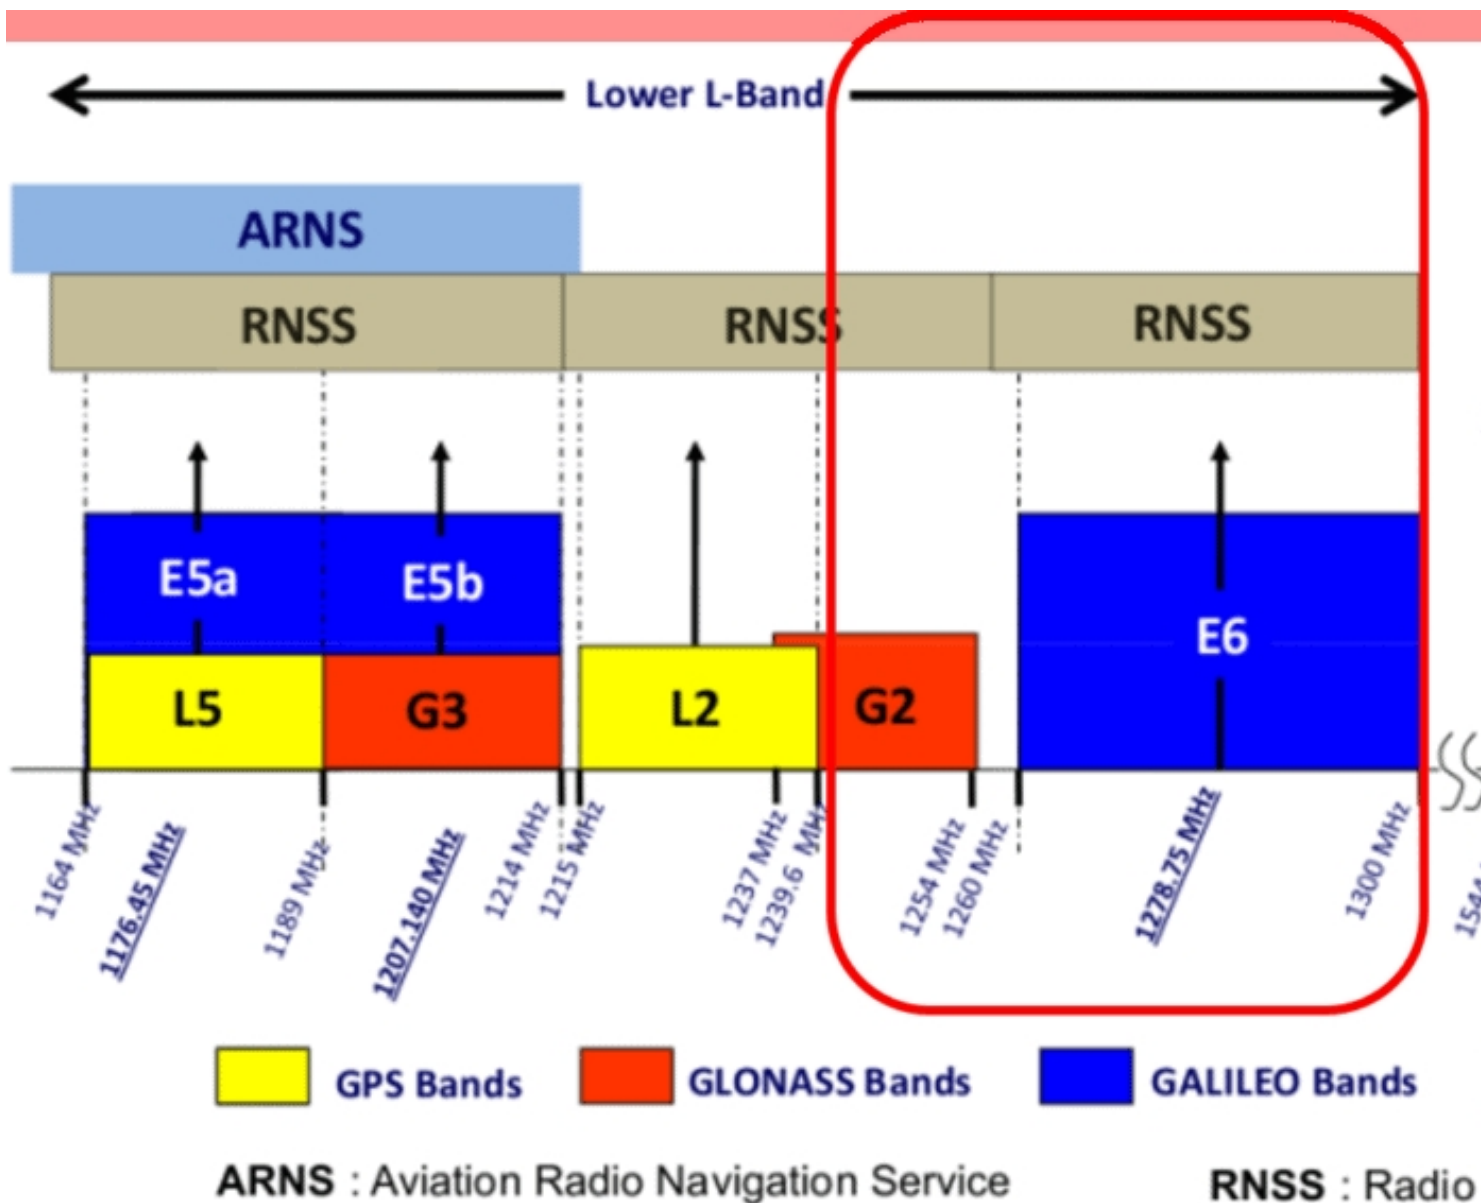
Lower L-Band

ARNS

RNSS

RNSS

RNSS

E5a

E5b

E6

L5

G3

L2

G2

1164 MHz
1176.45 MHz
1189 MHz
1207.140 MHz
1214 MHz
1215 MHz
1237 MHz
1239.6 MHz
1254 MHz
1260 MHz
1278.75 MHz
1300 MHz
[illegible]

GPS Bands
GLONASS Bands
GALILEO Bands

ARNS : Aviation Radio Navigation Service

RNSS : Radio